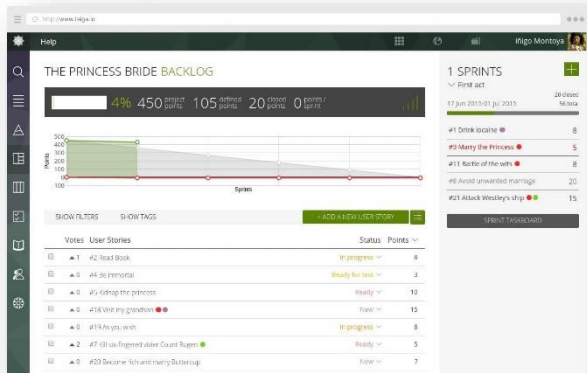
http://www.taiga.io

Help

Iñigo Montoya

THE PRINCESS BRIDE BACKLOG

4% 450 project points 105 defined points 20 closed points 0 points / sprint

500
400
300
200
100
0
-100

Points

Sprints

SHOW FILTERS SHOW TAGS

+ ADD A NEW USER STORY

| Votes | User Stories | Status | Points |
|---|---|---|---|
| ▲1 | #2 Read Book | In progress | 8 |
| ▲0 | #4 Be immortal | Ready for test | 3 |
| ▲0 | #5 Kidnap the princess | Ready | 10 |
| ▲0 | #18 Visit my grandson | New | 15 |
| ▲0 | #19 As you wish | In progress | 8 |
| ▲2 | #7 Kill six-fingered slaver Count Rugen | Ready | 5 |
| ▲0 | #20 Become rich and marry Buttercup | New | 7 |

1 SPRINTS

First act

17 Jun 2015-01 Jul 2015

20 closed
56 total

#1 Drink iocaine 8
#3 Marry the Princess 5
#11 Battle of the wits 8
#8 Avoid unwanted marriage 20
#21 Attack Westley's ship 15

SPRINT TASKBOARD